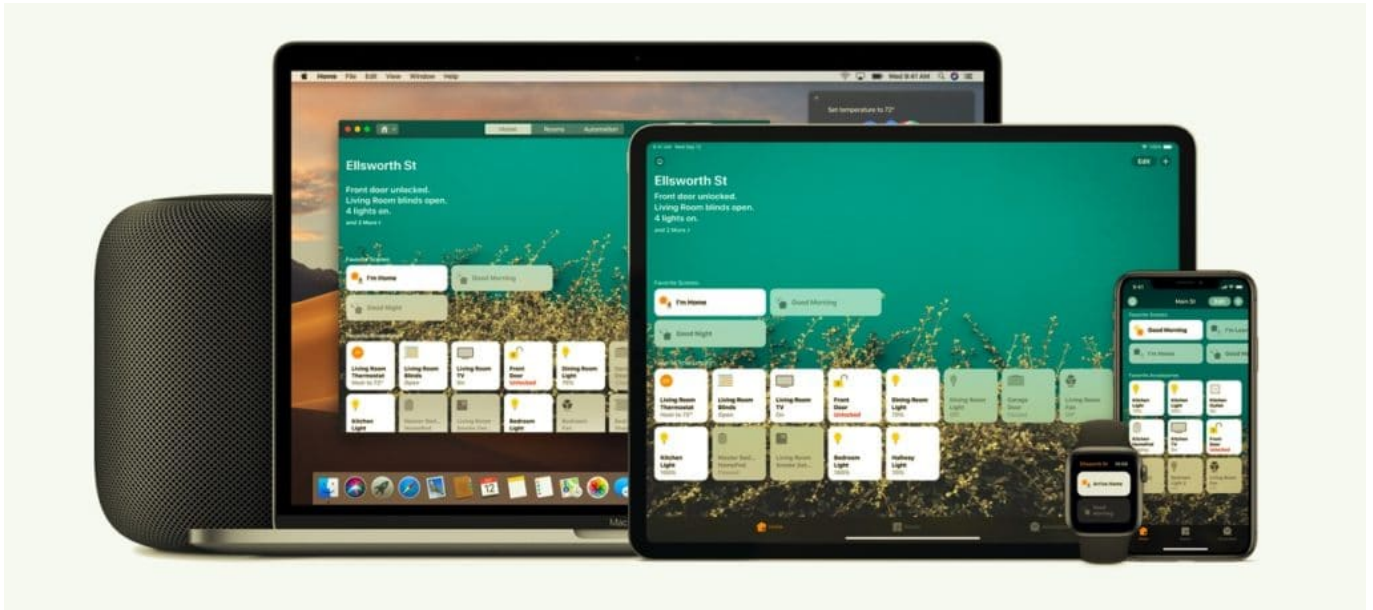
Home File Edit View Window Help

Wed 9:41 AM

Set temperature to 72°

Home Rooms Automation

Ellsworth St

Front door unlocked.
Living Room blinds open.
4 lights on.

and 2 More

Favorite Scenes

I'm Home

Good Morning

Good Night

Favorite Accessories

Living Room Thermostat Heat to 72°

Living Room Blinds Open

Living Room TV On

Front Door Unlocked

Dining Room Light 70%

Kitchen Light

Master Bed... HomePod

Living Room Smoke Det...

Bedroom Light

Bedroom Fan

Mac

Ellsworth St

Edit

Front door unlocked.
Living Room blinds open.
4 lights on.

and 2 More

Favorite Scenes

I'm Home

Good Morning

Good Night

Living Room Thermostat Heat to 72°

Living Room Blinds Open

Living Room TV On

Front Door Unlocked

Dining Room Light 70%

Dining Room Light

Garage Door Closed

Living Room Fan

Kitchen Light 100%

Master Bed... HomePod

Living Room Smoke Det...

Bedroom Light 100%

Hallway Light 70%

Home

Main St

Edit

Favorite Scenes

Good Morning

I'm Home

Favorite Accessories

Kitchen Light

Kitchen Light

Kitchen Outlet

Kitchen HomePod

Kitchen TV

Front Door Unlocked

Bedroom Light

Living Room Fan

Ellsworth St

10:09

At Fine Home

Good Morning